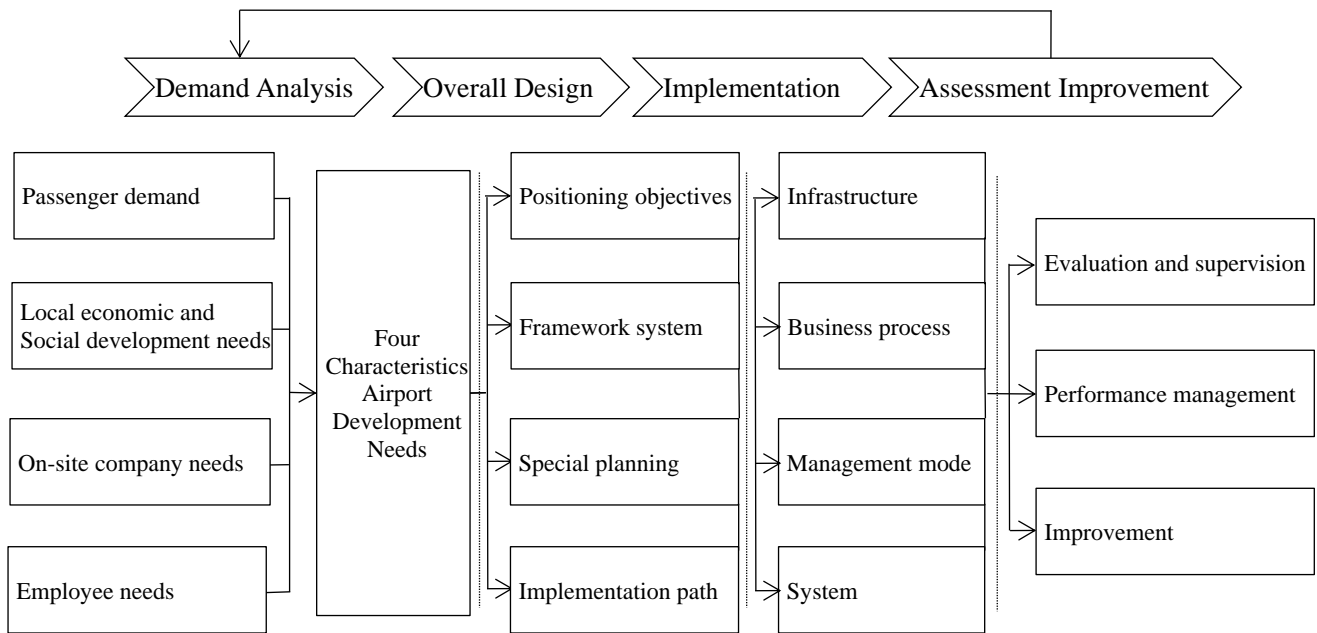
Demand Analysis

Overall Design

Implementation

Assessment Improvement

Passenger demand

Local economic and Social development needs

On-site company needs

Employee needs

Four Characteristics Airport Development Needs

Positioning objectives

Framework system

Special planning

Implementation path

Infrastructure

Business process

Management mode

System

Evaluation and supervision

Performance management

Improvement